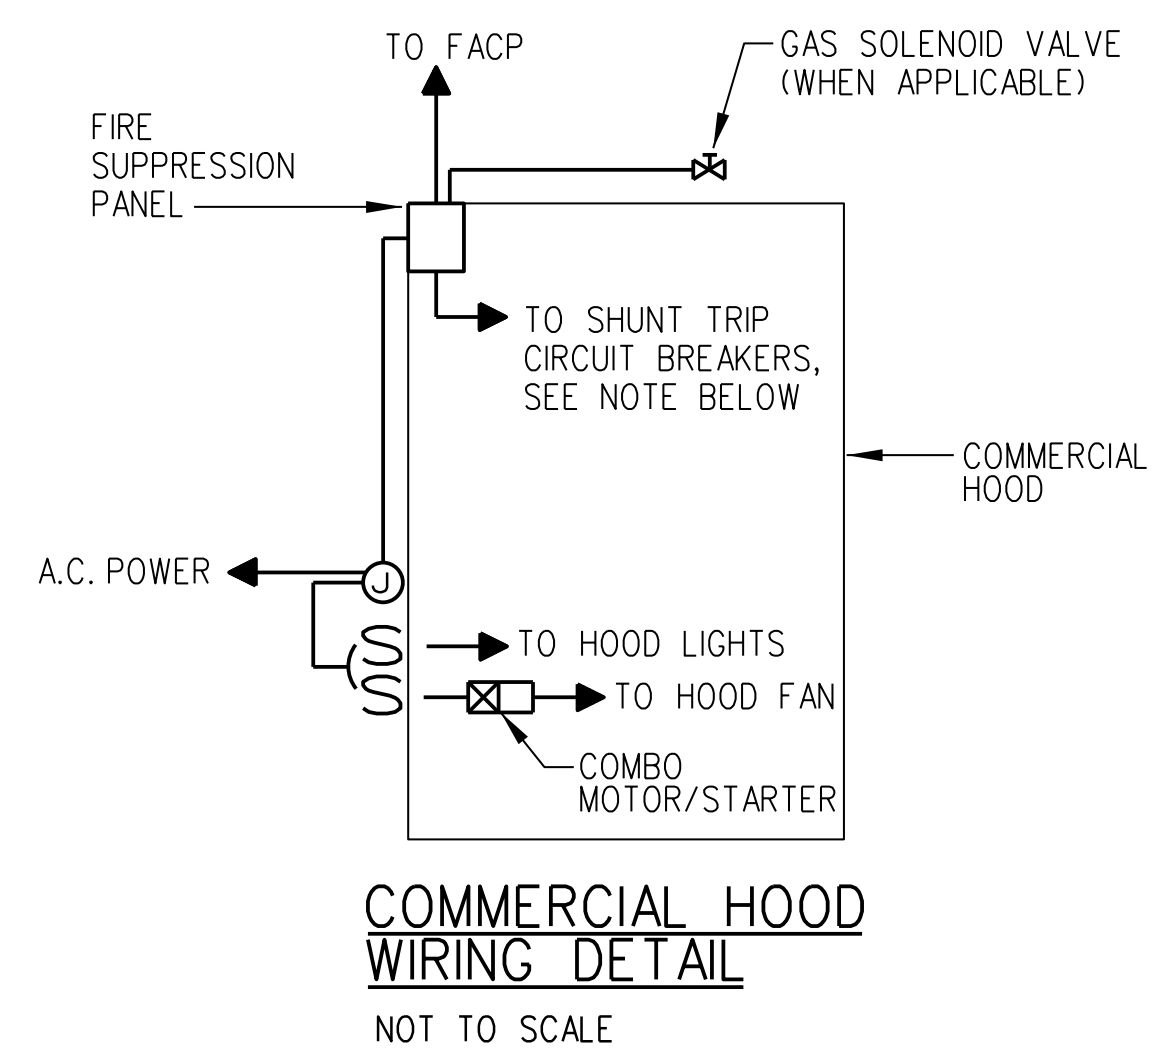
TO FACP

GAS SOLENOID VALVE (WHEN APPLICABLE)

FIRE SUPPRESSION PANEL

TO SHUNT TRIP CIRCUIT BREAKERS, SEE NOTE BELOW

COMMERCIAL HOOD

A.C. POWER

J

S
S

TO HOOD LIGHTS

TO HOOD FAN

COMBO MOTOR/STARTER

COMMERCIAL HOOD WIRING DETAIL

NOT TO SCALE